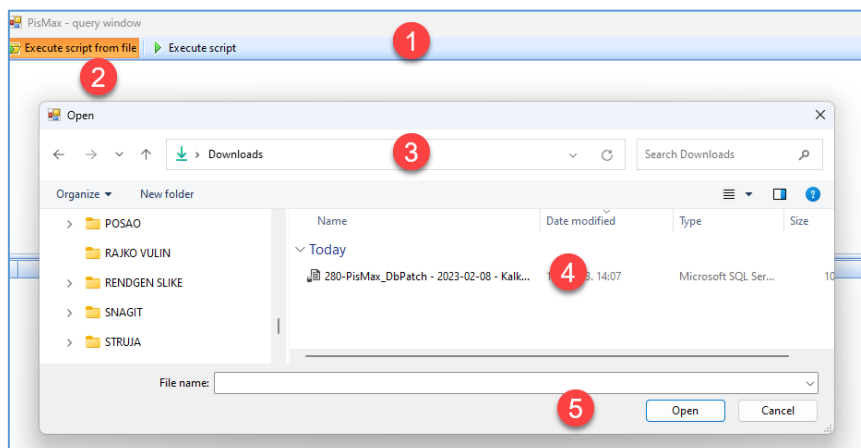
PisMax - query window
Execute script from file
Execute script
1
2
Open
Downloads
3
Search Downloads
Organize ▾
New folder
POSAO
RAJKO VULIN
RENDGEN SLIKE
SNAGIT
STRUJA
Name
Date modified
Type
Size
Today
280-PisMax_DbPatch - 2023-02-08 - Kalk...
1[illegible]3. 14:07
4
Microsoft SQL Ser...
10
File name:
5
Open
Cancel